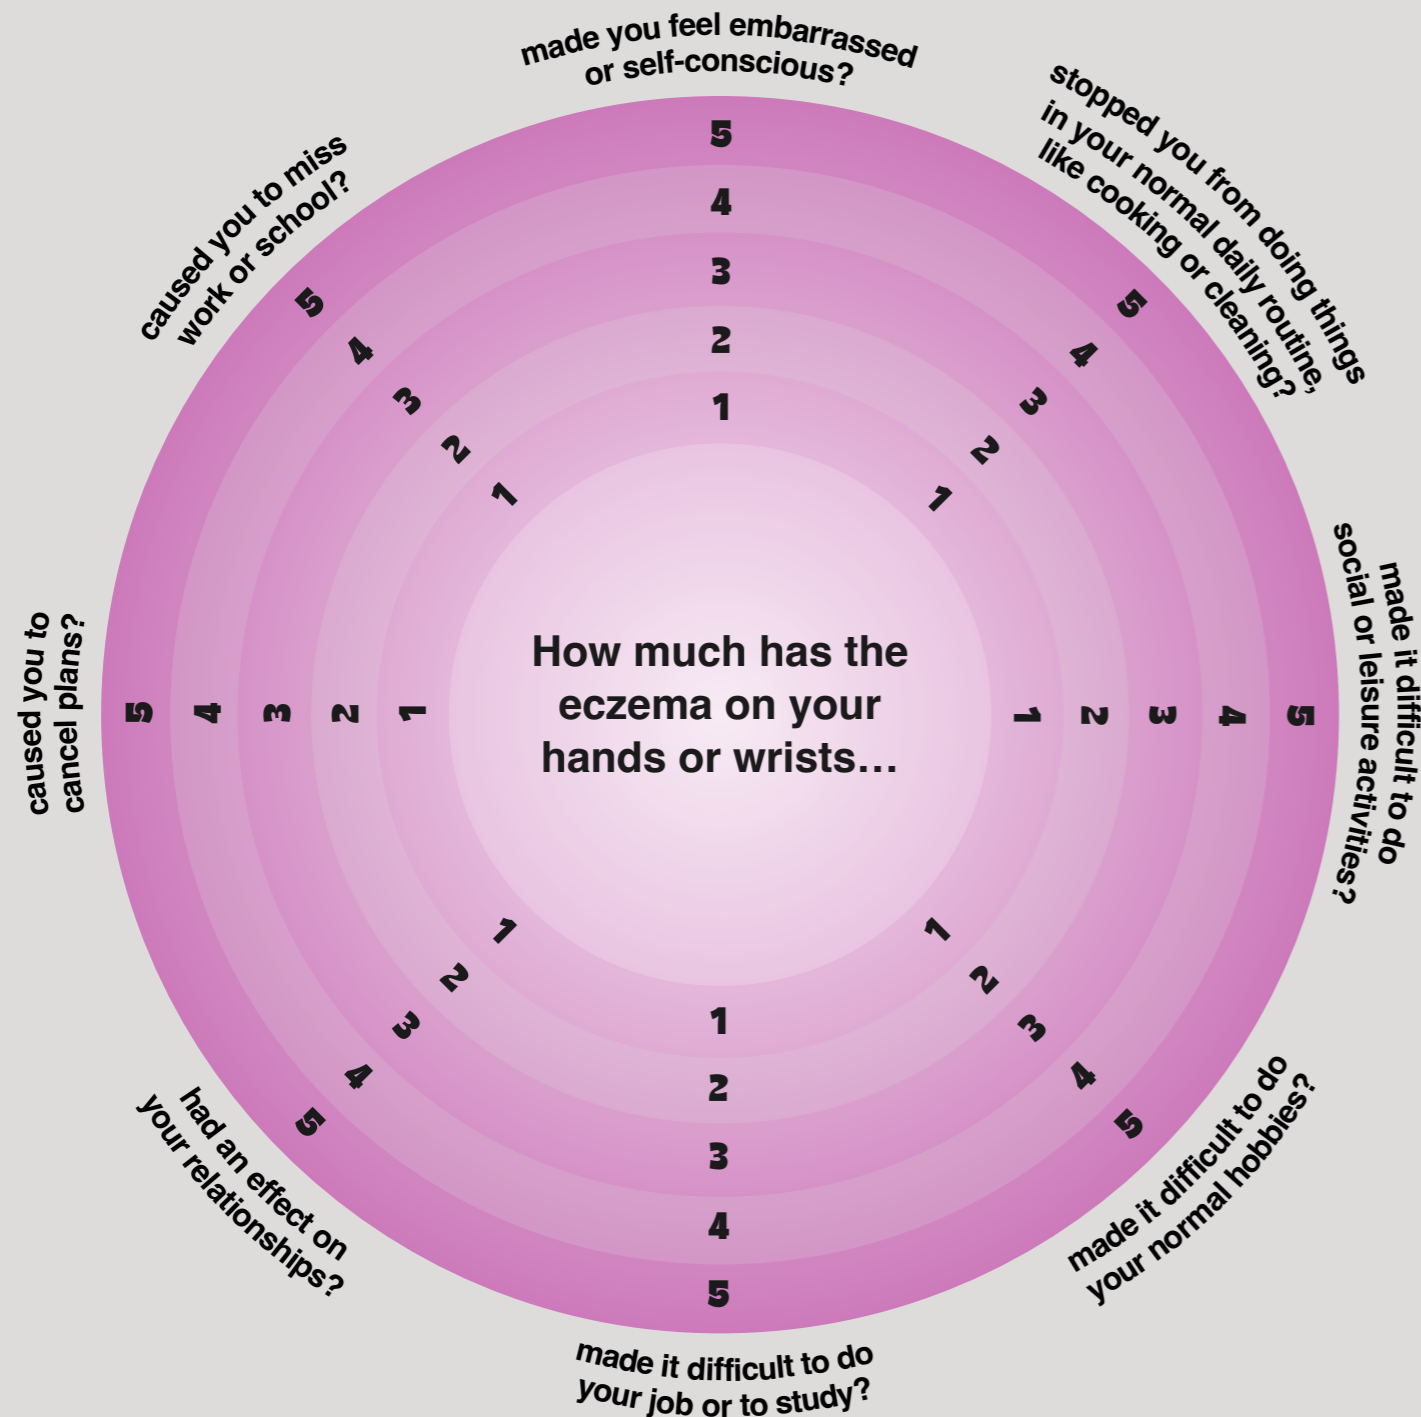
made you feel embarrassed or self-conscious?

stopped you from doing things in your normal daily routine, like cooking or cleaning?

made it difficult to do social or leisure activities?

made it difficult to do your normal hobbies?

made it difficult to do your job or to study?

had an effect on your relationships?

caused you to cancel plans?

caused you to miss work or school?

How much has the eczema on your hands or wrists...

5 4 3 2 1
5 4 3 2 1
5 4 3 2 1
5 4 3 2 1
1 2 3 4 5
1 2 3 4 5
1 2 3 4 5
1 2 3 4 5